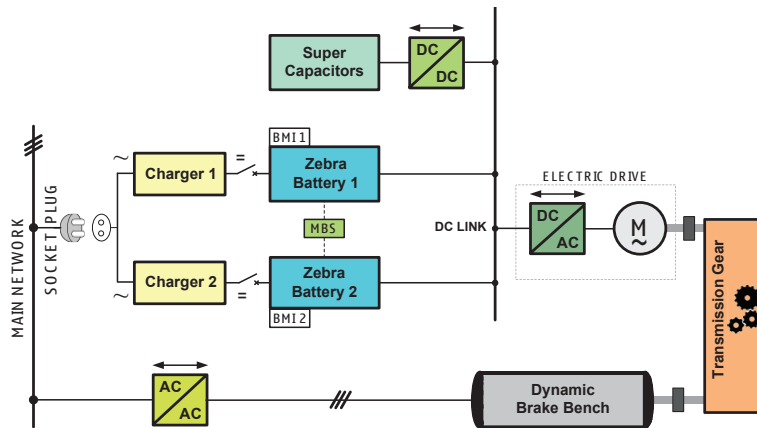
Super Capacitors

DC
DC

BMI1

~

=

Charger 1

Zebra Battery 1

ELECTRIC DRIVE

MAIN NETWORK

SOCKET PLUG

MBS

DC LINK

DC
AC

M
~

Transmission Gear

~

Charger 2

=

Zebra Battery 2

BMI2

AC
AC

Dynamic Brake Bench